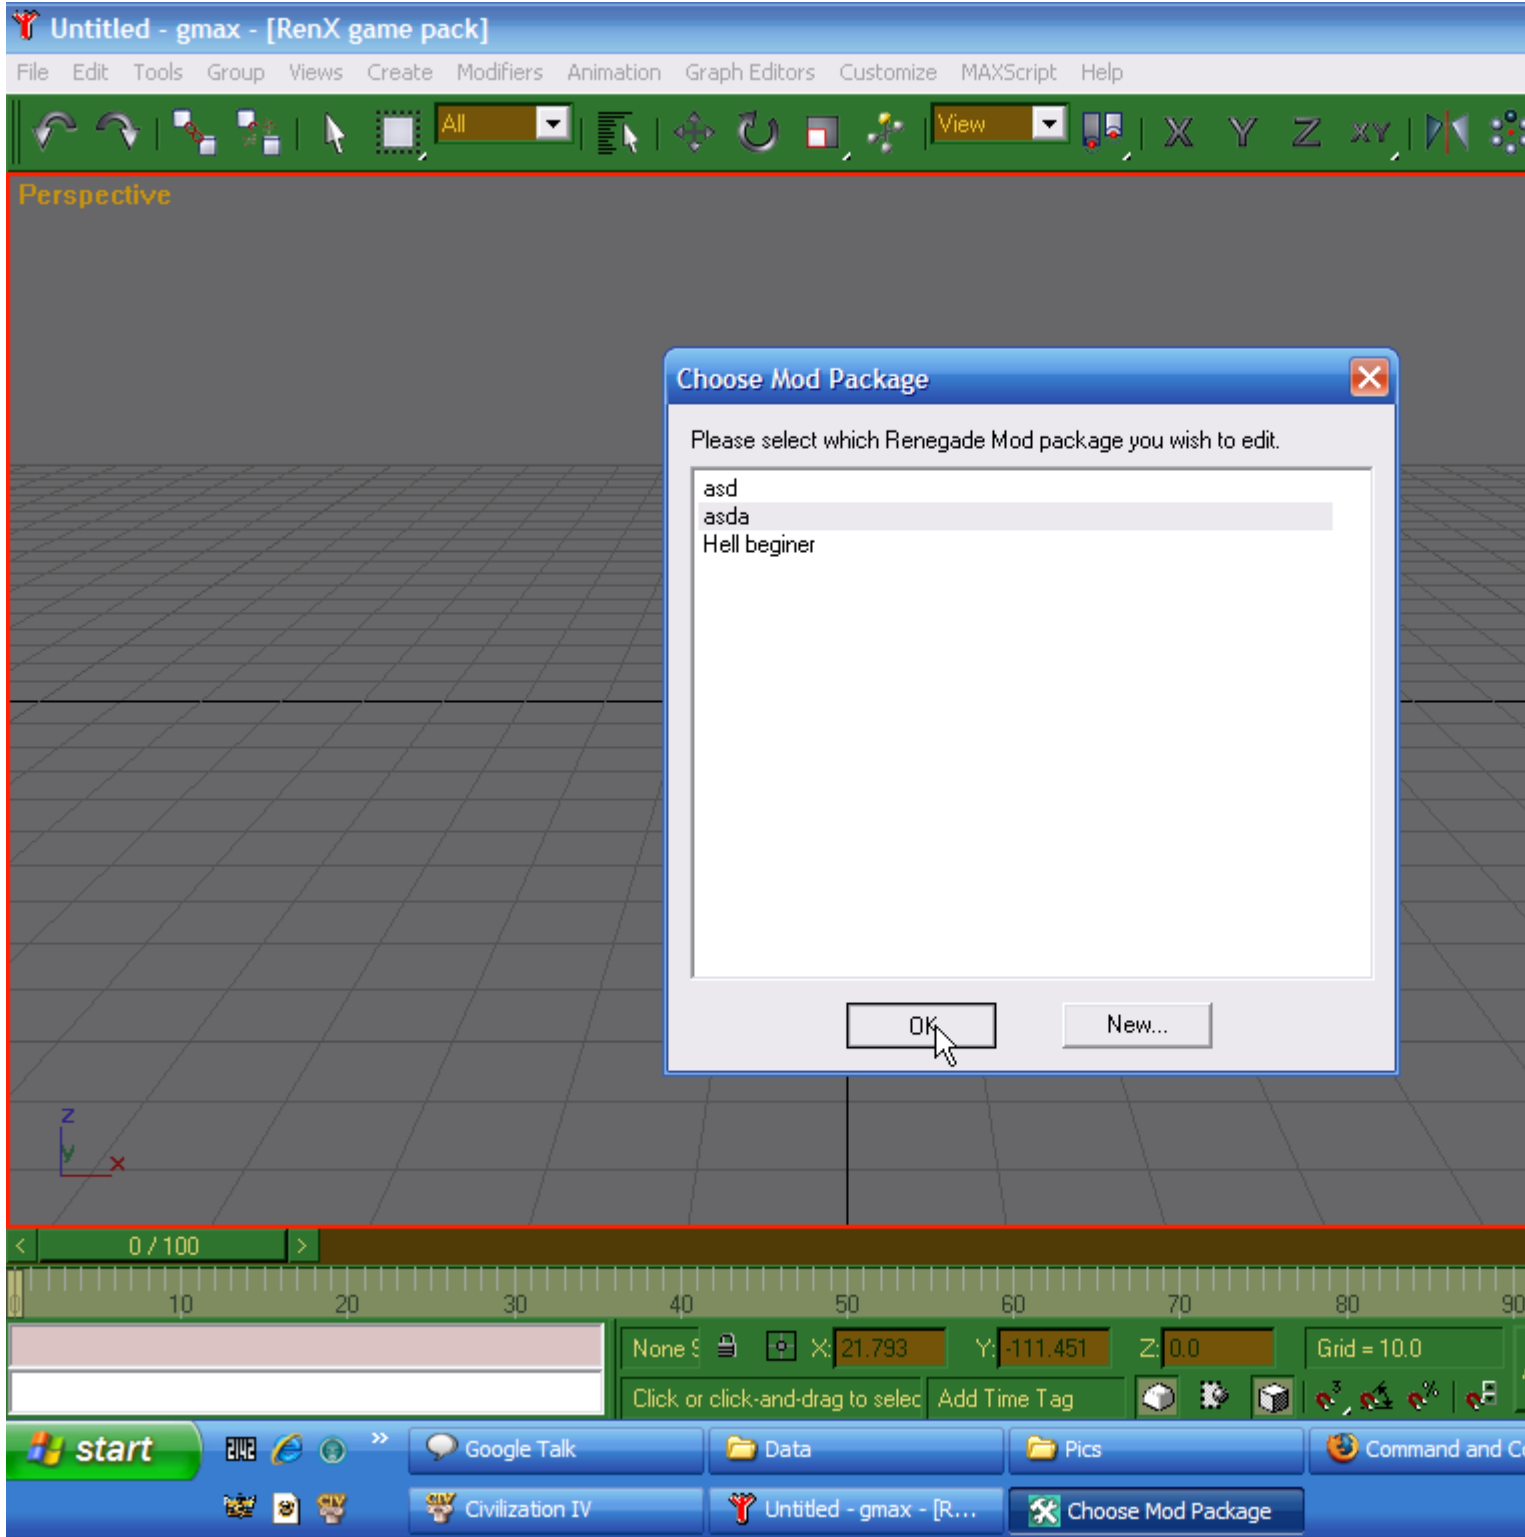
Untitled - gmax - [RenX game pack]

File Edit Tools Group Views Create Modifiers Animation Graph Editors Customize MAXScript Help

All

View

X Y Z XY

Perspective

Choose Mod Package

Please select which Renegade Mod package you wish to edit.

asd
asda
Hell beginer

OK New...

z
y
x

0 / 100

10 20 30 40 50 60 70 80 90

None S X: 21.793 Y: -111.451 Z: 0.0 Grid = 10.0

Click or click-and-drag to selec Add Time Tag

start

Google Talk Data Pics Command and C

Civilization IV Untitled - gmax - [R... Choose Mod Package